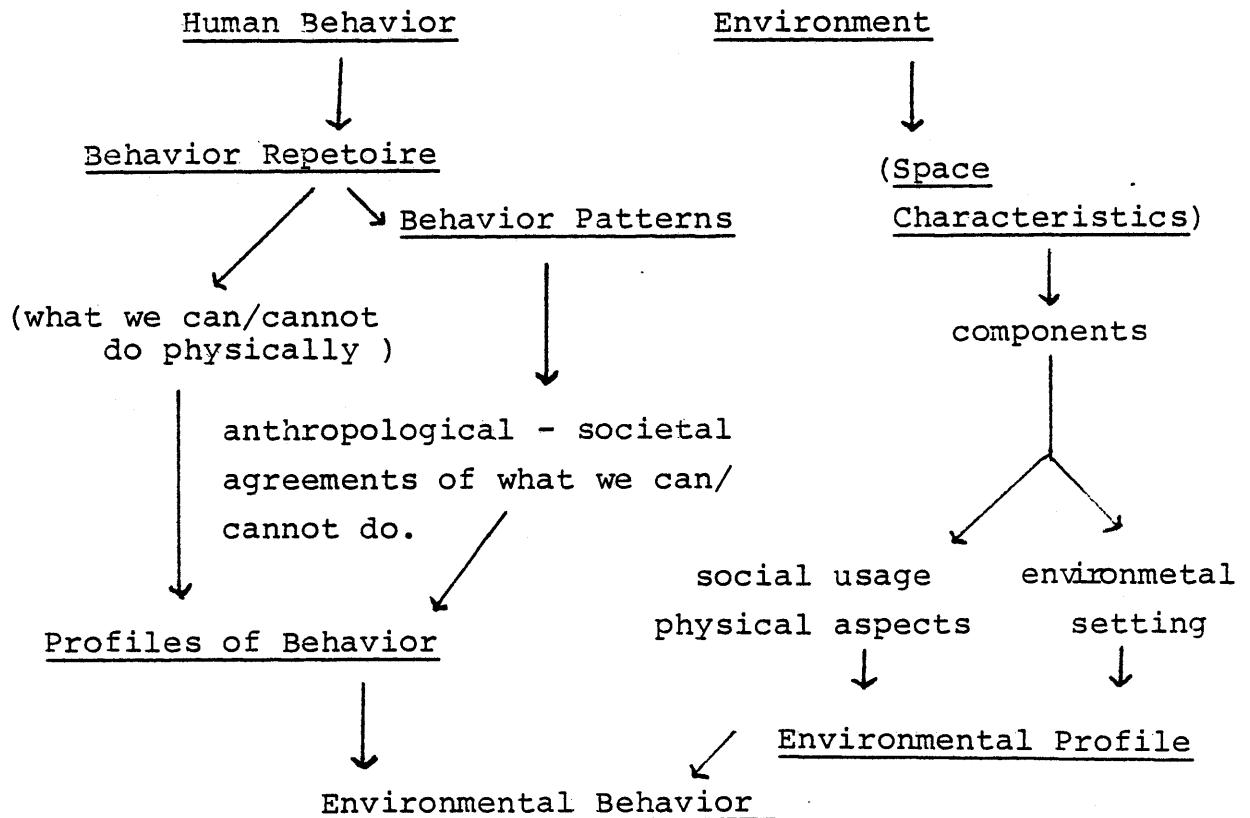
Human Behavior

Environment

Behavior Repetoire

Behavior Patterns

(Space Characteristics)

(what we can/cannot do physically )

components

anthropological - societal agreements of what we can/ cannot do.

social usage physical aspects

environmetal setting

Profiles of Behavior

Environmental Profile

Environmental Behavior